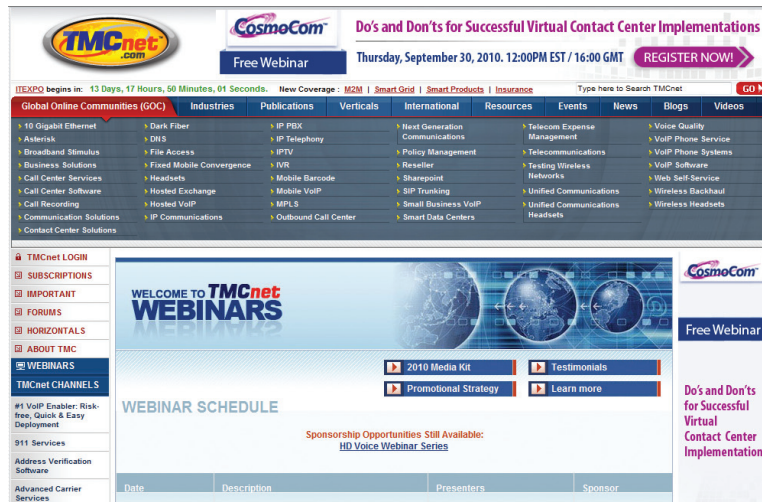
TMCnet.com

CosmoCom

Free Webinar

Do's and Don'ts for Successful Virtual Contact Center Implementations

Thursday, September 30, 2010. 12:00PM EST / 16:00 GMT

REGISTER NOW!

ITEXPO begins in: 13 Days, 17 Hours, 50 Minutes, 01 Seconds. New Coverage : M2M | Smart Grid | Smart Products | Insurance

Type here to Search TMCnet GO

Global Online Communities (GOC) | Industries | Publications | Verticals | International | Resources | Events | News | Blogs | Videos

10 Gigabit Ethernet
Asterisk
Broadband Stimulus
Business Solutions
Call Center Services
Call Center Software
Call Recording
Communication Solutions
Contact Center Solutions

Dark Fiber
DNS
File Access
Fixed Mobile Convergence
Headsets
Hosted Exchange
Hosted VoIP
IP Communications

IP PBX
IP Telephony
IPTV
IVR
Mobile Barcode
Mobile VoIP
MPLS
Outbound Call Center

Next Generation Communications
Policy Management
Reseller
Sharepoint
SIP Trunking
Small Business VoIP
Smart Data Centers

Telecom Expense Management
Telecommunications
Testing Wireless Networks
Unified Communications
Unified Communications Headsets

Voice Quality
VoIP Phone Service
VoIP Phone Systems
VoIP Software
Web Self-Service
Wireless Backhaul
Wireless Headsets

TMCnet LOGIN
SUBSCRIPTIONS
IMPORTANT
FORUMS
HORIZONTALS
ABOUT TMC
WEBINARS
TMCnet CHANNELS

#1 VoIP Enabler: Risk-free, Quick & Easy Deployment

911 Services

Address Verification Software

Advanced Carrier Services

WELCOME TO TMCnet WEBINARS

2010 Media Kit
Testimonials
Promotional Strategy
Learn more

WEBINAR SCHEDULE

Sponsorship Opportunities Still Available:
HD Voice Webinar Series

Date | Description | Presenters | Sponsor

CosmoCom

Free Webinar

Do's and Don'ts for Successful Virtual Contact Center Implementation